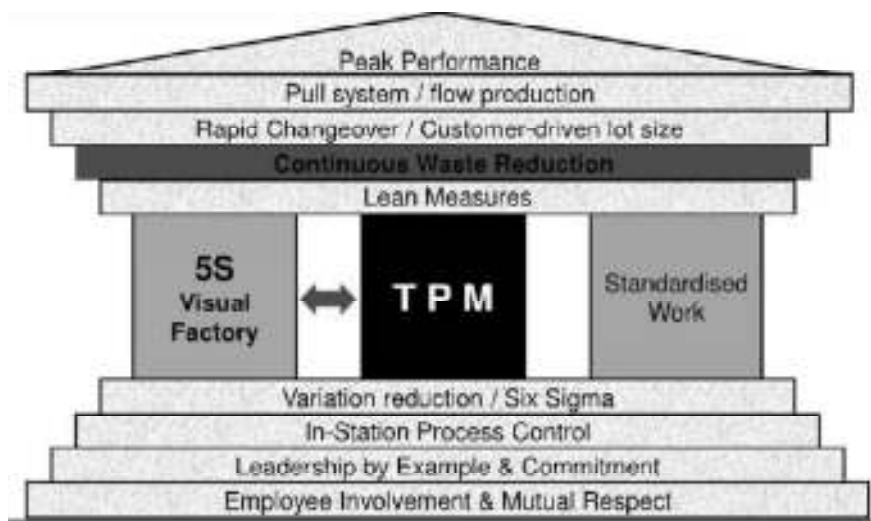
Peak Performance

Pull system / flow production

Rapid Changeover / Customer-driven lot size

Continuous Waste Reduction

Lean Measures

5S
Visual
Factory

T P M

Standardised
Work

Variation reduction / Six Sigma

In-Station Process Control

Leadership by Example & Commitment

Employee Involvement & Mutual Respect